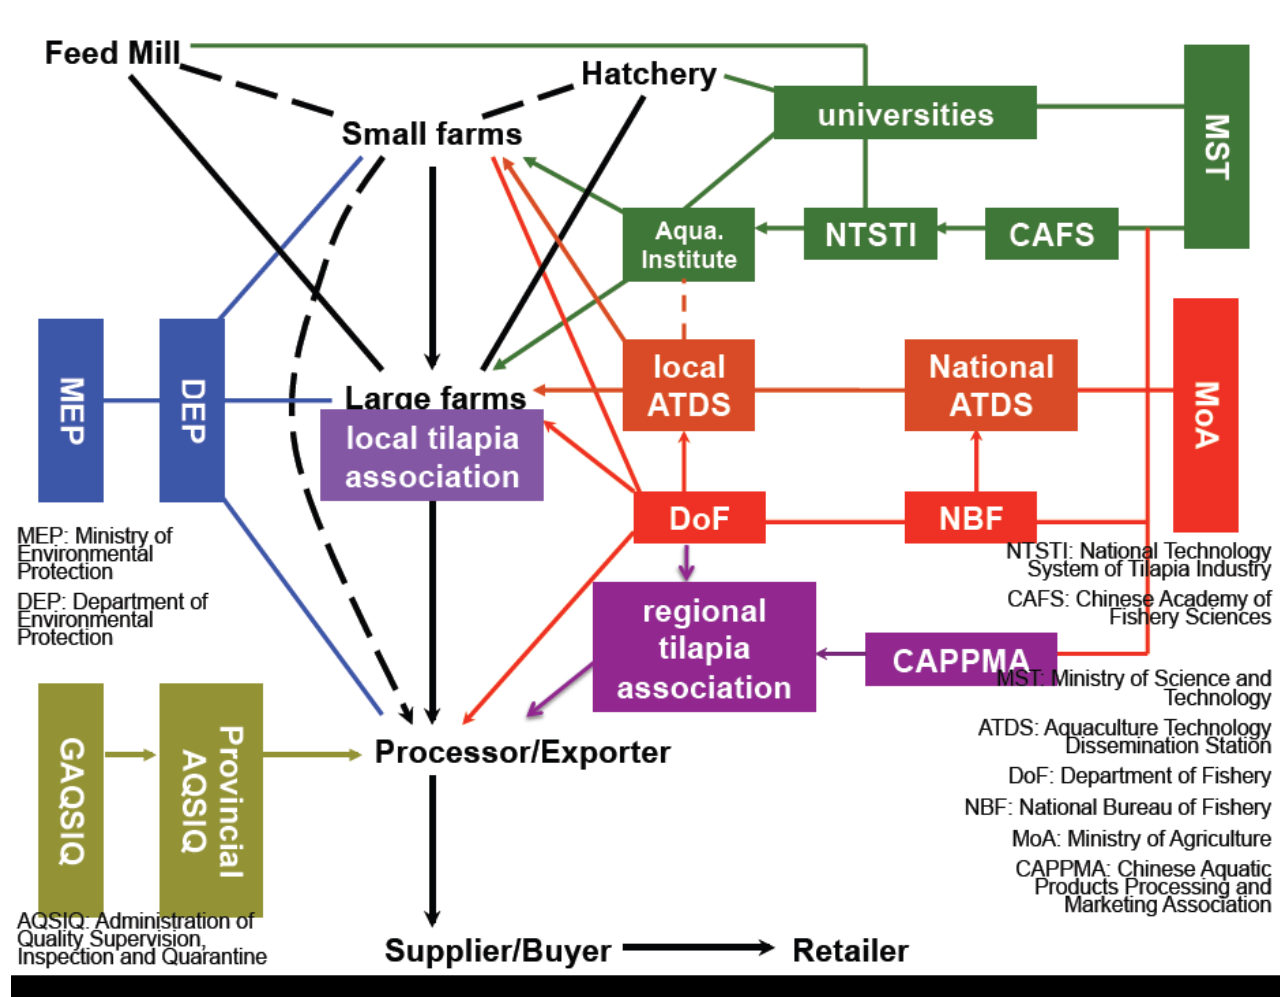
Feed Mill

Hatchery

Small farms

universities

MST

Aqua. Institute

NTSTI

CAFS

MEP

DEP

Large farms

local tilapia association

local ATDS

National ATDS

MoA

DoF

NBF

regional tilapia association

CAPPMA

Processor/Exporter

GAQSIQ

Provincial AQSIQ

Supplier/Buyer

Retailer

MEP: Ministry of Environmental Protection

DEP: Department of Environmental Protection

AQSIQ: Administration of Quality Supervision, Inspection and Quarantine

NTSTI: National Technology System of Tilapia Industry

CAFS: Chinese Academy of Fishery Sciences

MST: Ministry of Science and Technology

ATDS: Aquaculture Technology Dissemination Station

DoF: Department of Fishery

NBF: National Bureau of Fishery

MoA: Ministry of Agriculture

CAPPMA: Chinese Aquatic Products Processing and Marketing Association